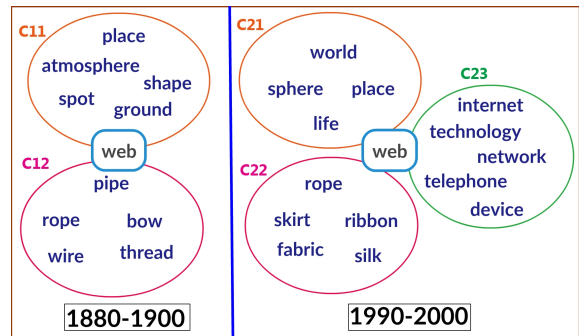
C11
place
atmosphere
shape
spot
ground

web

C12
pipe
rope
bow
wire
thread

1880-1900

C21
world
sphere
place
life

web

C22
rope
skirt
ribbon
fabric
silk

C23
internet
technology
network
telephone
device

1990-2000